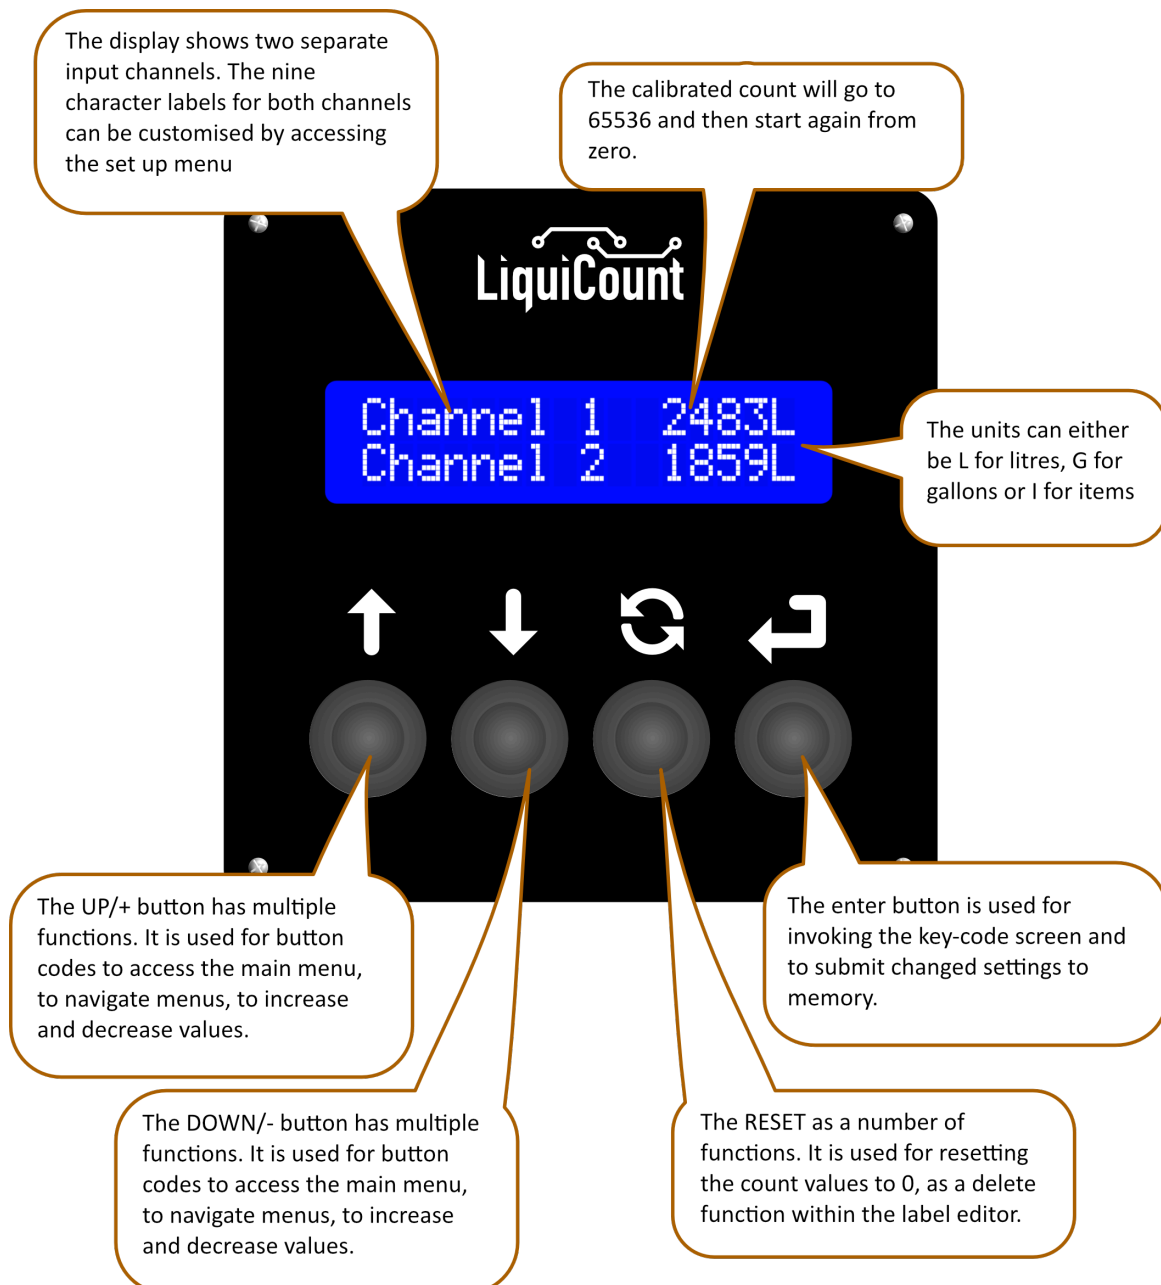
The display shows two separate input channels. The nine character labels for both channels can be customised by accessing the set up menu

The calibrated count will go to 65536 and then start again from zero.

LiquiCount

Channel 1 2483L
Channel 2 1859L

The units can either be L for litres, G for gallons or I for items

The UP/+ button has multiple functions. It is used for button codes to access the main menu, to navigate menus, to increase and decrease values.

The enter button is used for invoking the key-code screen and to submit changed settings to memory.

The DOWN/- button has multiple functions. It is used for button codes to access the main menu, to navigate menus, to increase and decrease values.

The RESET as a number of functions. It is used for resetting the count values to 0, as a delete function within the label editor.